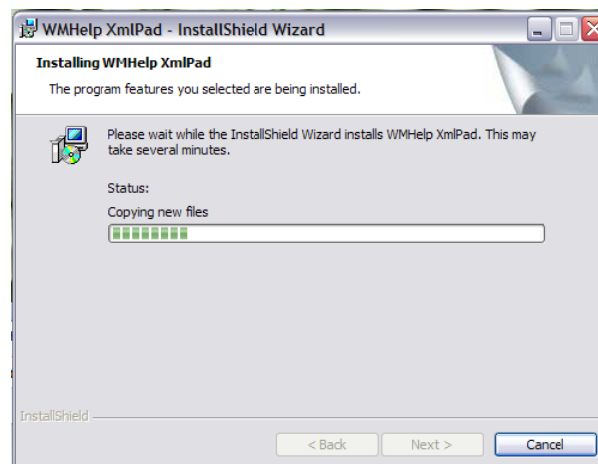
WMHelp XmlPad - InstallShield Wizard

Installing WMHelp XmlPad

The program features you selected are being installed.

Please wait while the InstallShield Wizard installs WMHelp XmlPad. This may take several minutes.

Status:

Copying new files

InstallShield

< Back

Next >

Cancel